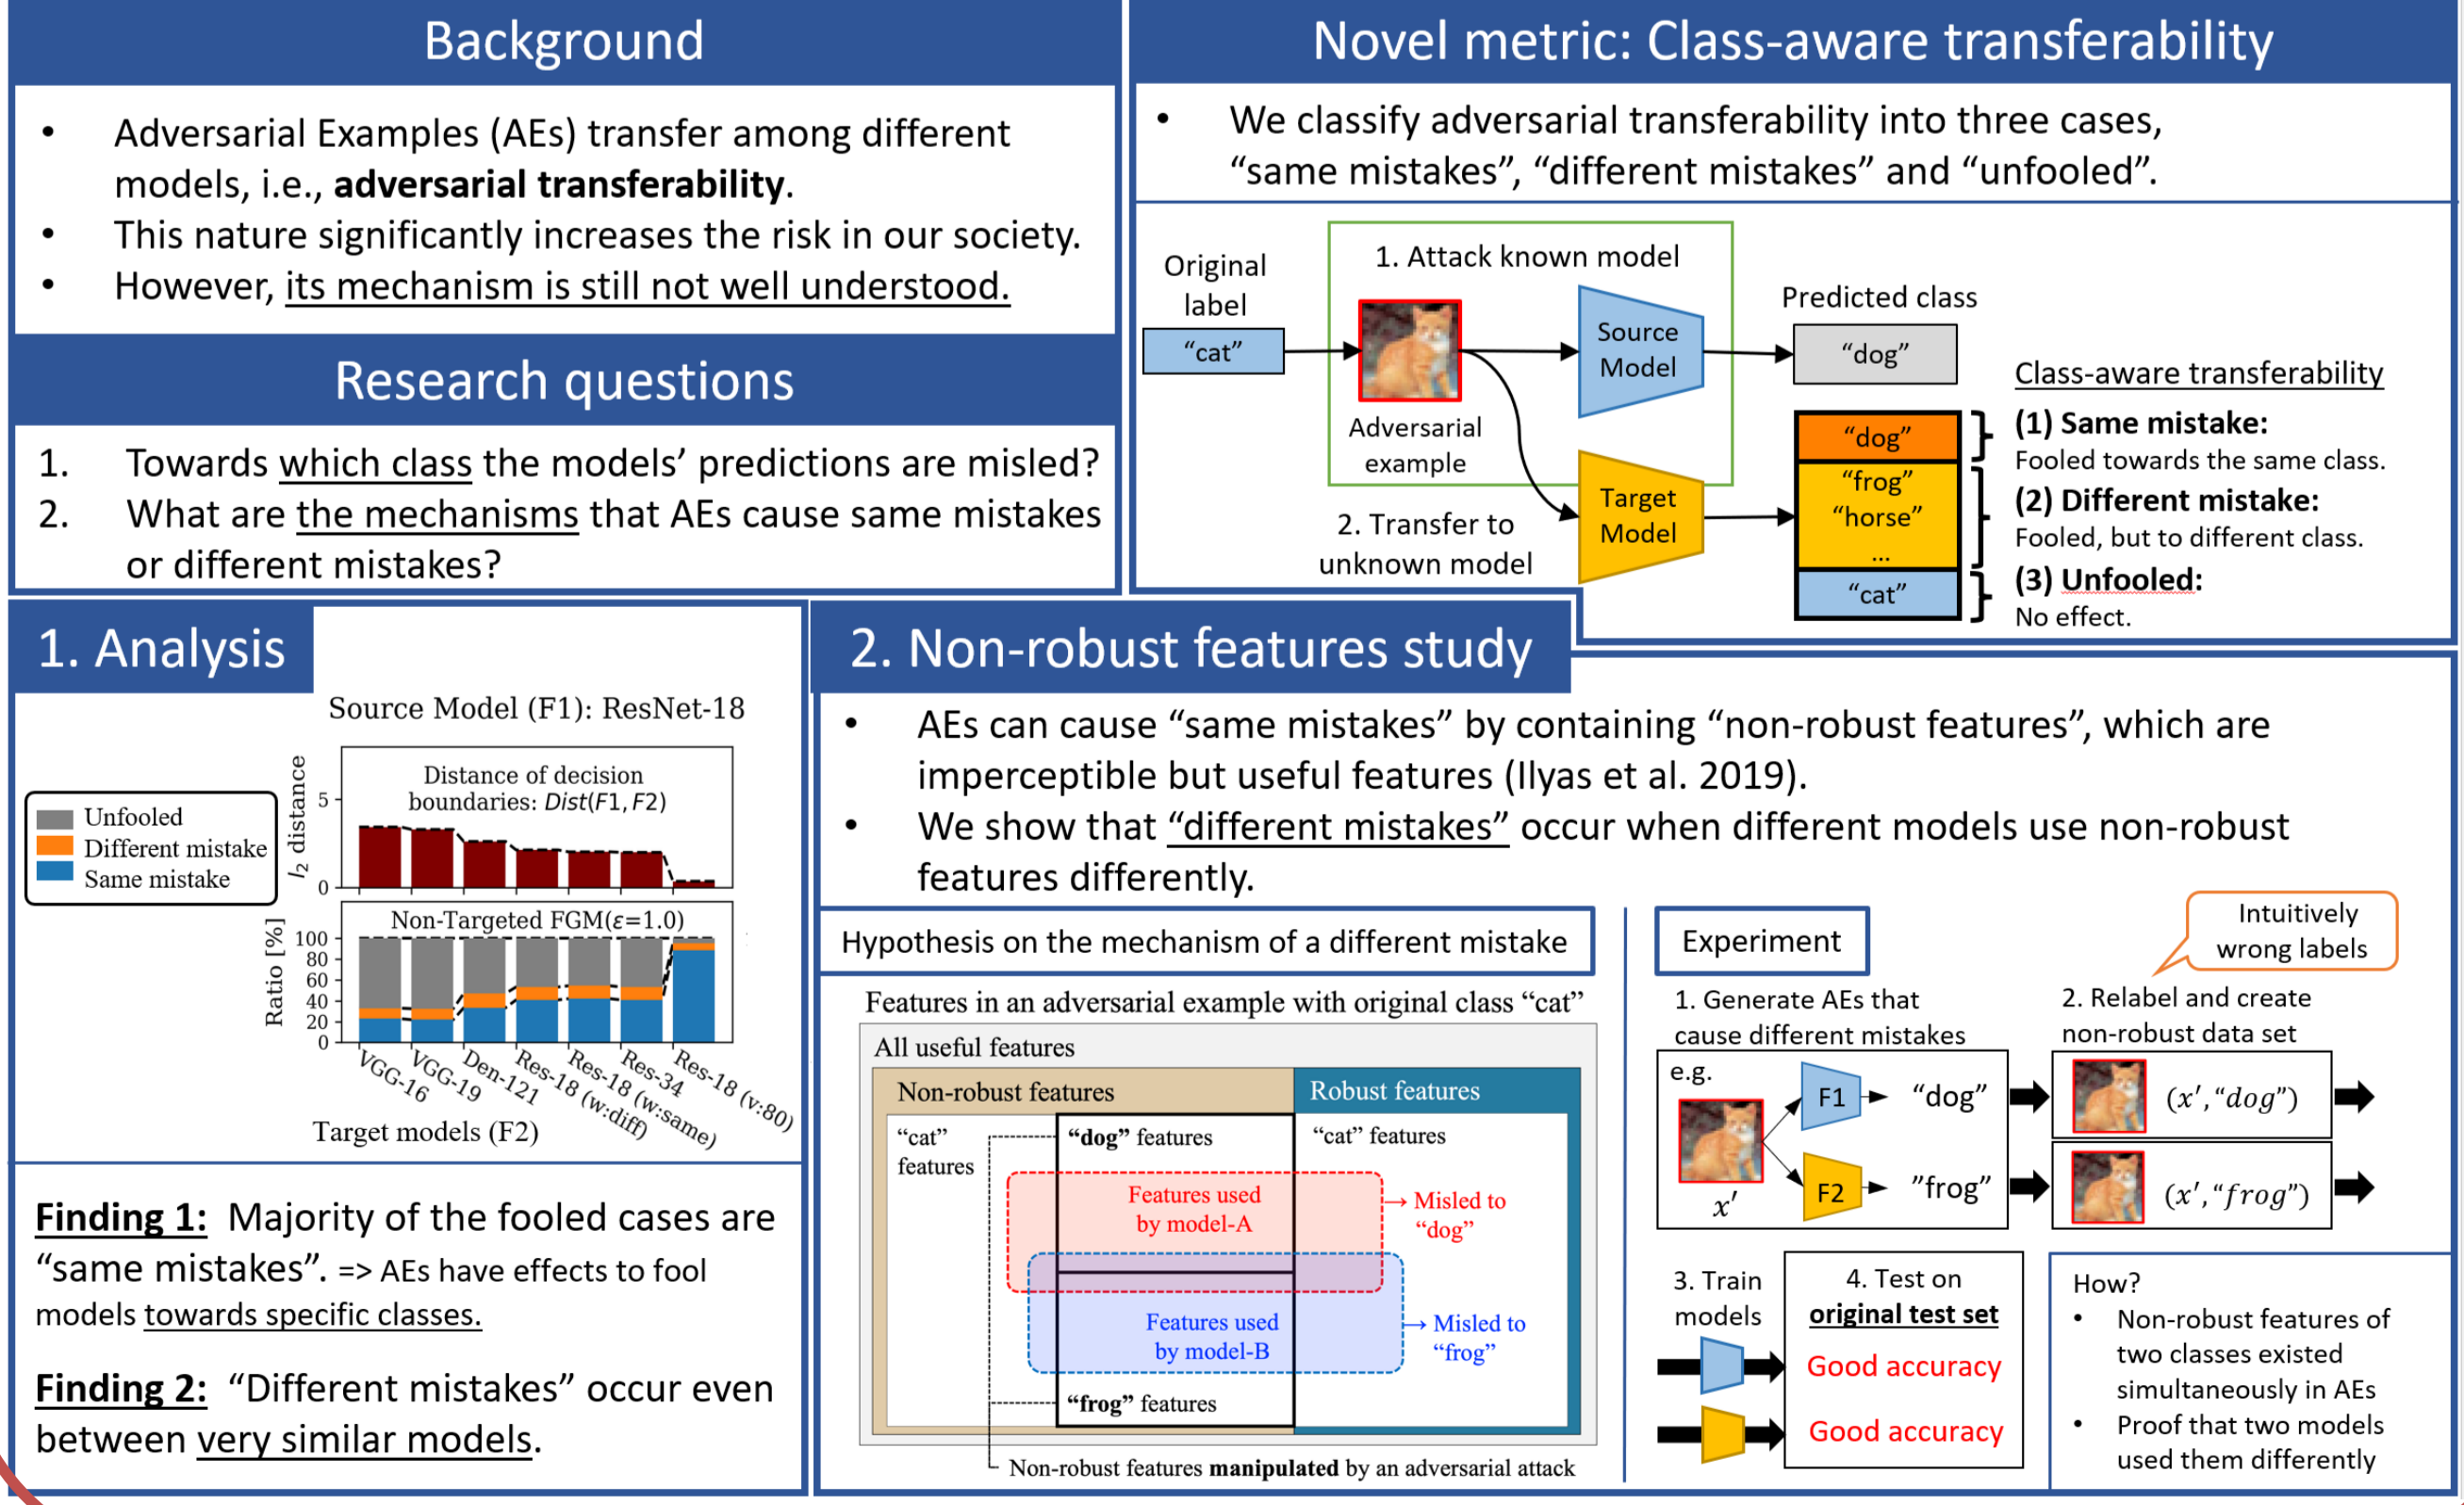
Background

• Adversarial Examples (AEs) transfer among different models, i.e., **adversarial transferability**.
• This nature significantly increases the risk in our society.
• However, its mechanism is still not well understood.

Research questions

1. Towards which class the models' predictions are misled?
2. What are the mechanisms that AEs cause same mistakes or different mistakes?

Novel metric: Class-aware transferability

• We classify adversarial transferability into three cases, "same mistakes", "different mistakes" and "unfooled".

Original label
"cat"
1. Attack known model
Adversarial example
Source Model
Predicted class
"dog"
2. Transfer to unknown model
Target Model
"dog"
"frog"
"horse"
...
"cat"

Class-aware transferability
**(1) Same mistake:**
Fooled towards the same class.
**(2) Different mistake:**
Fooled, but to different class.
**(3) Unfooled:**
No effect.

1. Analysis

Source Model (F1): ResNet-18

Unfooled
Different mistake
Same mistake

Distance of decision boundaries: $Dist(F1, F2)$
$l_2$ distance
5
0

Non-Targeted FGM($\varepsilon$=1.0)
Ratio [%]
100
80
60
40
20
0

VGG-16
VGG-19
Den-121
Res-18 (w:diff)
Res-18 (w:same)
Res-34
Res-18 (v:80)
Target models (F2)

**Finding 1:** Majority of the fooled cases are "same mistakes". => AEs have effects to fool models towards specific classes.

**Finding 2:** "Different mistakes" occur even between very similar models.

2. Non-robust features study

• AEs can cause "same mistakes" by containing "non-robust features", which are imperceptible but useful features (Ilyas et al. 2019).
• We show that "different mistakes" occur when different models use non-robust features differently.

Hypothesis on the mechanism of a different mistake

Features in an adversarial example with original class "cat"
All useful features
Non-robust features
Robust features
"cat" features
**"dog"** features
"cat" features
Features used by model-A
Misled to "dog"
Features used by model-B
Misled to "frog"
**"frog"** features
Non-robust features **manipulated** by an adversarial attack

Experiment

1. Generate AEs that cause different mistakes
e.g.
$x'$
F1
"dog"
F2
"frog"

2. Relabel and create non-robust data set
Intuitively wrong labels
$(x', \text{"dog"})$
$(x', \text{"frog"})$

3. Train models

4. Test on **original test set**
Good accuracy
Good accuracy

How?
• Non-robust features of two classes existed simultaneously in AEs
• Proof that two models used them differently